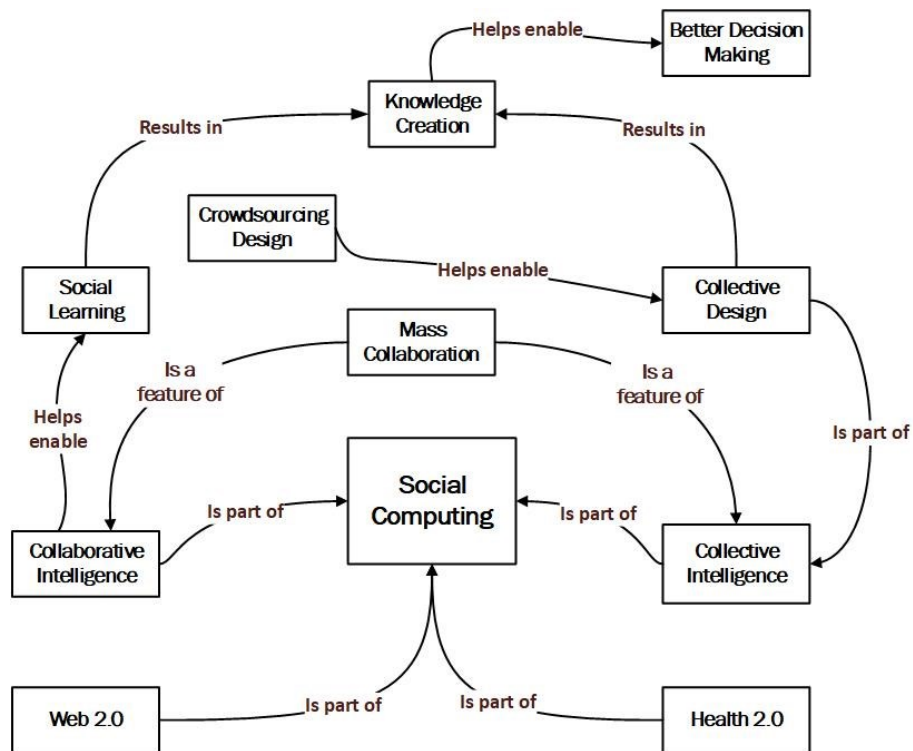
Helps enable

Better Decision Making

Knowledge Creation

Results in

Results in

Crowdsourcing Design

Helps enable

Social Learning

Collective Design

Mass Collaboration

Is a feature of

Is a feature of

Helps enable

Is part of

Social Computing

Is part of

Is part of

Collaborative Intelligence

Collective Intelligence

Web 2.0

Is part of

Is part of

Health 2.0